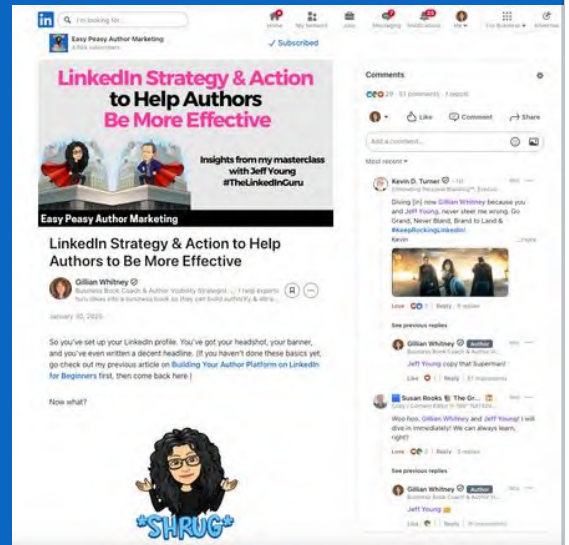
in I'm looking for...

Home My Network Jobs Messaging Notifications Me For Business Advertise

Easy Peasy Author Marketing
4,164 subscribers

✓ Subscribed

LinkedIn Strategy & Action to Help Authors Be More Effective

Insights from my masterclass with Jeff Young #TheLinkedInGuru

Easy Peasy Author Marketing

LinkedIn Strategy & Action to Help Authors to Be More Effective

Gillian Whitney
Business Book Coach & Author Visibility Strategist | I help experts turn ideas into a business book so they can build authority & attra...

January 30, 2025

So you've set up your LinkedIn profile. You've got your headshot, your banner, and you've even written a decent headline. (If you haven't done these basics yet, go check out my previous article on Building Your Author Platform on LinkedIn for Beginners first, then come back here.)

Now what?

*SHRUG*

Comments

29 · 51 comments · 1 repost

Like Comment Share

Add a comment...

Most recent

Kevin D. Turner
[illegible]
Diving [in] now Gillian Whitney because you and Jeff Young never steer me wrong. Go Grand, Never Bland, Brand to Land & #KeepRockingLinkedIn!
Kevin
...more

Love 5 | Reply 9 replies

See previous replies

Gillian Whitney Author
Business Book Coach & Author Vi...
Jeff Young copy that Superman!
Like 1 | Reply 37 impressions

Susan Rooks The Gr...
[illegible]
Woo hoo, Gillian Whitney and Jeff Young! I will dive in immediately! We can always learn, right?
Love 3 | Reply 3 replies

See previous replies

Gillian Whitney Author
Business Book Coach & Author Vi...
Jeff Young
Like 1 | Reply 10 impressions